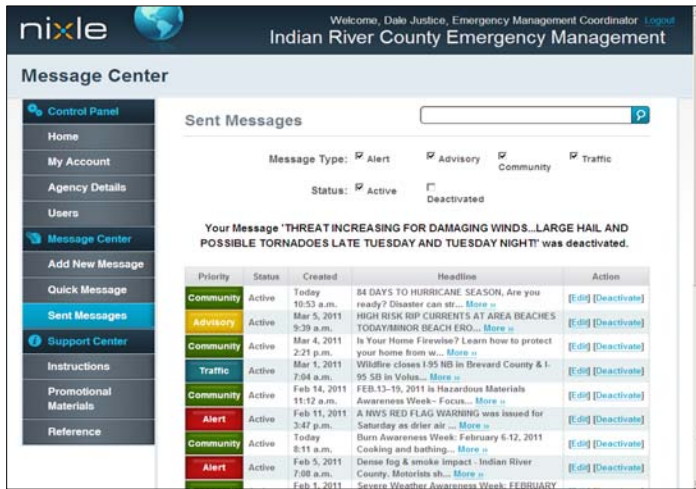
nixle

Welcome, Dale Justice, Emergency Management Coordinator Logout

Indian River County Emergency Management

Message Center

Control Panel
Home
My Account
Agency Details
Users
Message Center
Add New Message
Quick Message
Sent Messages
Support Center
Instructions
Promotional Materials
Reference

Sent Messages

Message Type: Alert Advisory Community Traffic

Status: Active Deactivated

Your Message 'THREAT INCREASING FOR DAMAGING WINDS...LARGE HAIL AND POSSIBLE TORNADOES LATE TUESDAY AND TUESDAY NIGHT!' was deactivated.

| Priority | Status | Created | Headline | Action |
|---|---|---|---|---|
| Community | Active | Today 10:53 a.m. | 84 DAYS TO HURRICANE SEASON, Are you ready? Disaster can str... More » | [Edit] [Deactivate] |
| Advisory | Active | Mar 5, 2011 9:39 a.m. | HIGH RISK RIP CURRENTS AT AREA BEACHES TODAY/MINOR BEACH ERO... More » | [Edit] [Deactivate] |
| Community | Active | Mar 4, 2011 2:21 p.m. | Is Your Home Firewise? Learn how to protect your home from w... More » | [Edit] [Deactivate] |
| Traffic | Active | Mar 1, 2011 7:04 a.m. | Wildfire closes I-95 NB in Brevard County & I-95 SB in Volus... More » | [Edit] [Deactivate] |
| Community | Active | Feb 14, 2011 11:12 a.m. | FEB.13-19, 2011 is Hazardous Materials Awareness Week- Focus... More » | [Edit] [Deactivate] |
| Alert | Active | Feb 11, 2011 3:47 p.m. | A NWS RED FLAG WARNING was issued for Saturday as drier air ... More » | [Edit] [Deactivate] |
| Community | Active | Today 8:11 a.m. | Burn Awareness Week: February 6-12, 2011 Cooking and bathing... More » | [Edit] [Deactivate] |
| Alert | Active | Feb 5, 2011 7:08 a.m. | Dense fog & smoke impact - Indian River County. Motorists sh... More » | [Edit] [Deactivate] |
| | | Feb 1, 2011 | Severe Weather Awareness Week: FEBRUARY | |